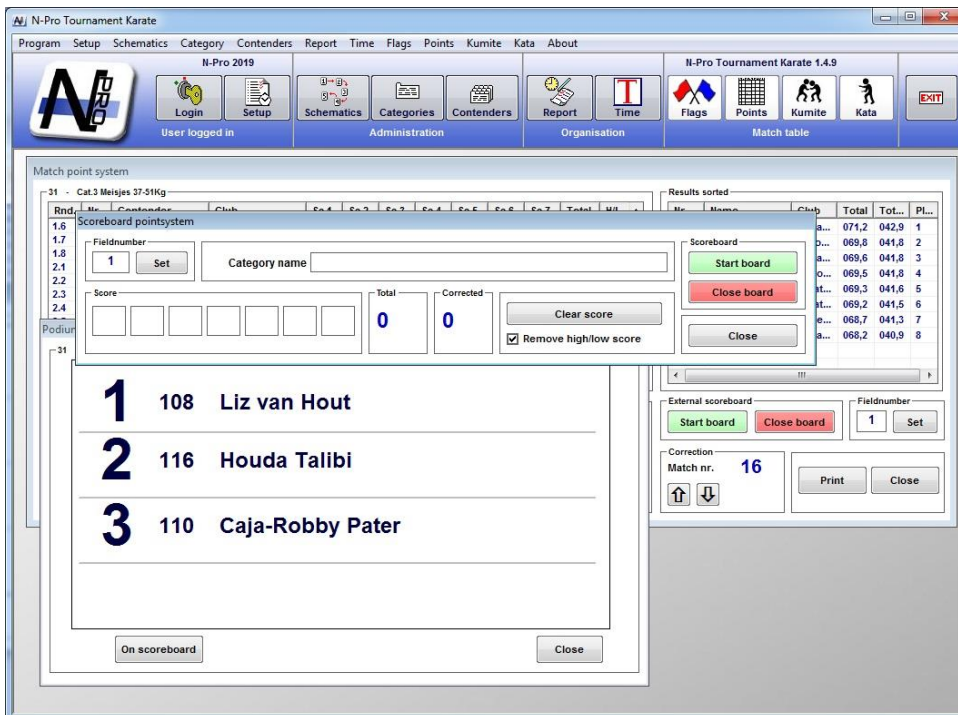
N-Pro Tournament Karate

Program Setup Schematics Category Contenders Report Time Flags Points Kumite Kata About

N-Pro 2019

Login Setup

User logged in

Schematics Categories Contenders

Administration

Report Time

Organisation

N-Pro Tournament Karate 1.4.9

Flags Points Kumite Kata

Match table

EXIT

Match point system

31 - Cat.3 Meisjes 37-51Kg

Rnd. Nr. Contender Club Sc.1 Sc.2 Sc.3 Sc.4 Sc.5 Sc.6 Sc.7 Total H/L

1.6
1.7
1.8
2.1
2.2
2.3
2.4

Results sorted

| Nr. | Name | Club | Total | Tot... | Pl... |
|---|---|---|---|---|---|
| | | a... | 071,2 | 042,9 | 1 |
| | | o... | 069,8 | 041,8 | 2 |
| | | a... | 069,6 | 041,8 | 3 |
| | | o... | 069,5 | 041,8 | 4 |
| | | at... | 069,3 | 041,6 | 5 |
| | | at... | 069,2 | 041,5 | 6 |
| | | e... | 068,7 | 041,3 | 7 |
| | | a... | 068,2 | 040,9 | 8 |

Scoreboard pointsystem

Fieldnumber

1 Set

Category name

Scoreboard

Start board

Close board

Score

Total

0

Corrected

0

Clear score

Remove high/low score

Close

Podium

31

1 108 Liz van Hout

2 116 Houda Talibi

3 110 Caja-Robby Pater

On scoreboard

Close

External scoreboard

Start board Close board

Fieldnumber

1 Set

Correction

Match nr. 16

Print Close